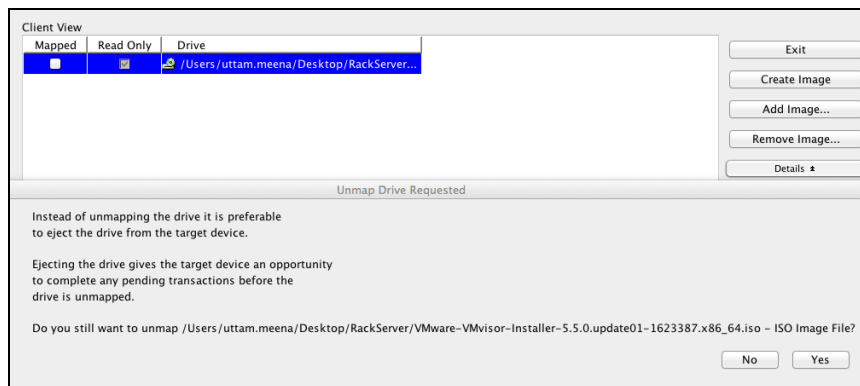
Client View

| Mapped | Read Only | Drive |
|---|---|---|
| | | /Users/uttam.meena/Desktop/RackServer... |

Exit

Create Image

Add Image...

Remove Image...

Details

Unmap Drive Requested

Instead of unmapping the drive it is preferable to eject the drive from the target device.

Ejecting the drive gives the target device an opportunity to complete any pending transactions before the drive is unmapped.

Do you still want to unmap /Users/uttam.meena/Desktop/RackServer/VMware-VMvisor-Installer-5.5.0.update01-1623387.x86_64.iso - ISO Image File?

No

Yes